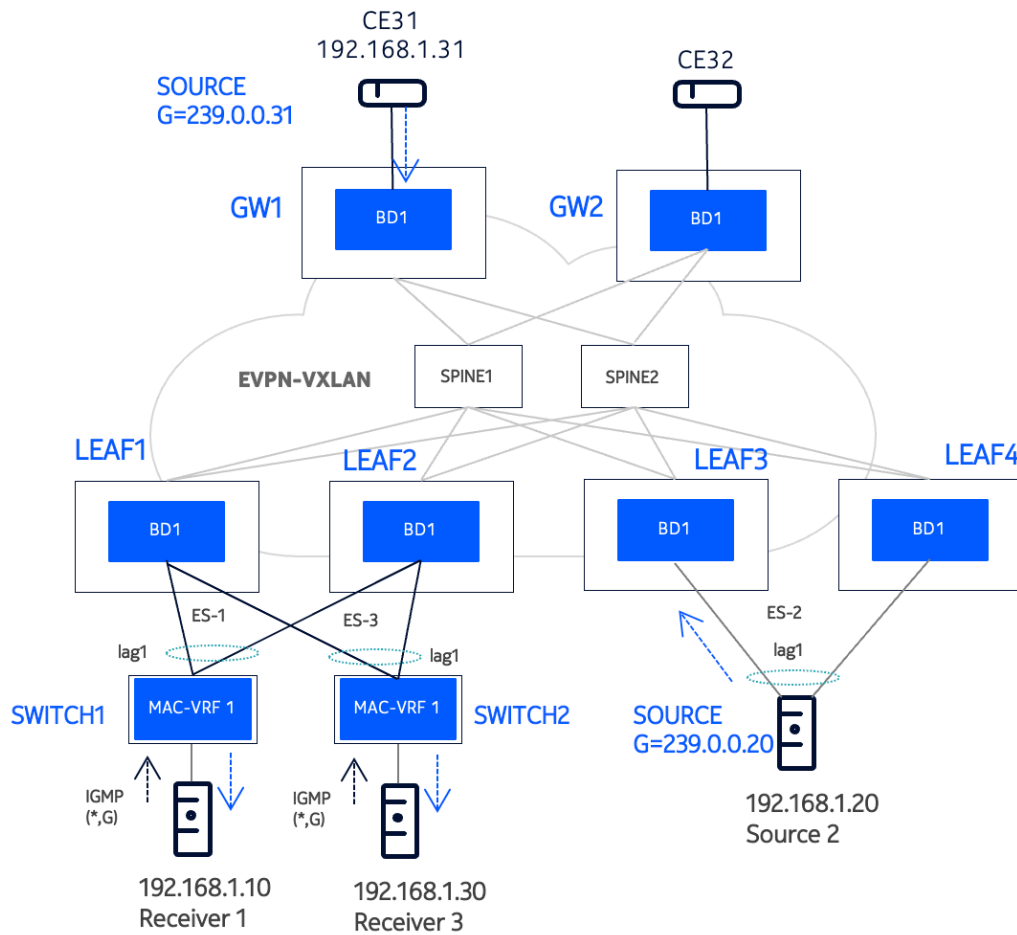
CE31
192.168.1.31

SOURCE
G=239.0.0.31

CE32

GW1
BD1

GW2
BD1

EVPN-VXLAN

SPINE1
SPINE2

LEAF1
BD1

LEAF2
BD1

LEAF3
BD1

LEAF4
BD1

ES-1
ES-3
ES-2

lag1
lag1
lag1

SWITCH1
MAC-VRF 1

MAC-VRF 1
SWITCH2

SOURCE
G=239.0.0.20

IGMP
(*,G)

IGMP
(*,G)

192.168.1.20
Source 2

192.168.1.10
Receiver 1

192.168.1.30
Receiver 3